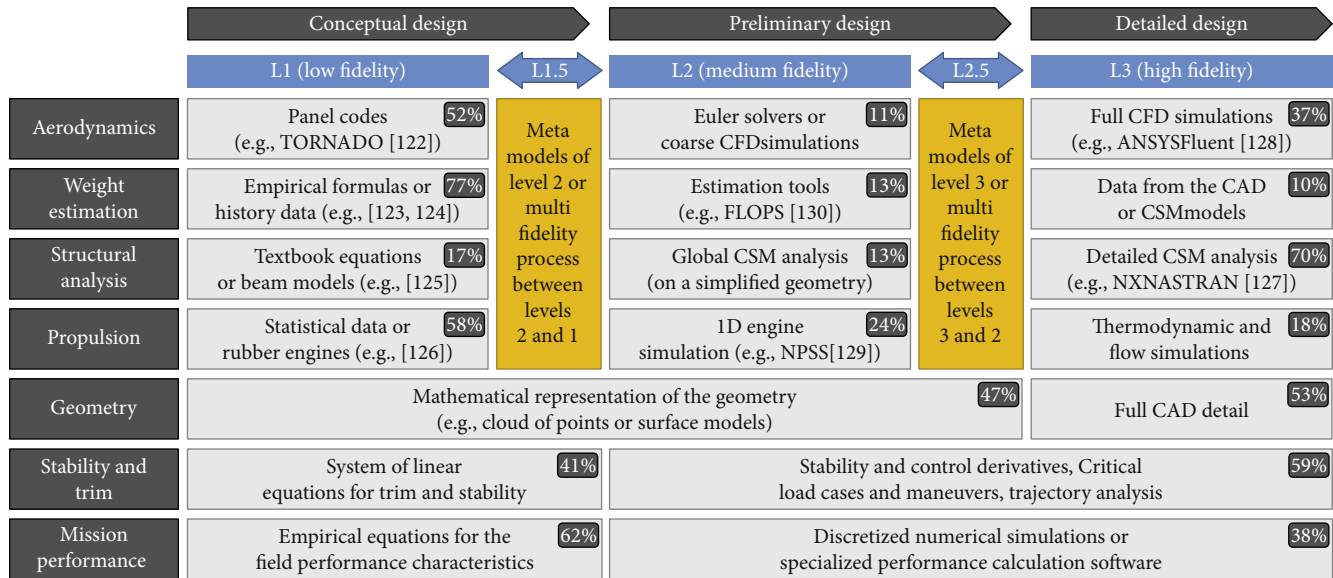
Conceptual design | Preliminary design | Detailed design

L1 (low fidelity) | L1.5 | L2 (medium fidelity) | L2.5 | L3 (high fidelity)

| | L1 (low fidelity) | L1.5 | L2 (medium fidelity) | L2.5 | L3 (high fidelity) |
|---|---|---|---|---|---|
| Aerodynamics | Panel codes (e.g., TORNADO [122]) 52% | Meta models of level 2 or multi fidelity process between levels 2 and 1 | Euler solvers or coarse CFDsimulations 11% | Meta models of level 3 or multi fidelity process between levels 3 and 2 | Full CFD simulations (e.g., ANSYSFluent [128]) 37% |
| Weight estimation | Empirical formulas or history data (e.g., [123, 124]) 77% | | Estimation tools (e.g., FLOPS [130]) 13% | | Data from the CAD or CSMmodels 10% |
| Structural analysis | Textbook equations or beam models (e.g., [125]) 17% | | Global CSM analysis (on a simplified geometry) 13% | | Detailed CSM analysis (e.g., NXNASTRAN [127]) 70% |
| Propulsion | Statistical data or rubber engines (e.g., [126]) 58% | | 1D engine simulation (e.g., NPSS[129]) 24% | | Thermodynamic and flow simulations 18% |
| Geometry | Mathematical representation of the geometry (e.g., cloud of points or surface models) 47% | | | | Full CAD detail 53% |
| Stability and trim | System of linear equations for trim and stability 41% | | Stability and control derivatives, Critical load cases and maneuvers, trajectory analysis 59% | | |
| Mission performance | Empirical equations for the field performance characteristics 62% | | Discretized numerical simulations or specialized performance calculation software 38% | | |